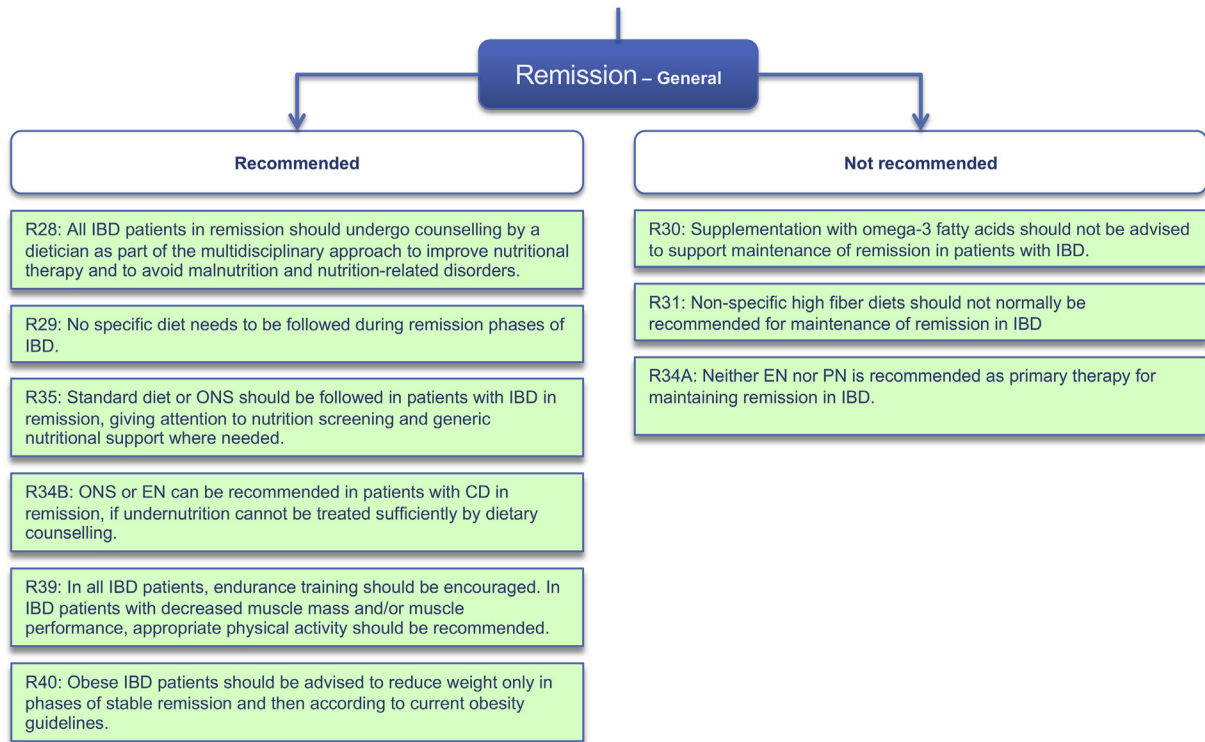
Remission – General

Recommended

R28: All IBD patients in remission should undergo counselling by a dietician as part of the multidisciplinary approach to improve nutritional therapy and to avoid malnutrition and nutrition-related disorders.

R29: No specific diet needs to be followed during remission phases of IBD.

R35: Standard diet or ONS should be followed in patients with IBD in remission, giving attention to nutrition screening and generic nutritional support where needed.

R34B: ONS or EN can be recommended in patients with CD in remission, if undernutrition cannot be treated sufficiently by dietary counselling.

R39: In all IBD patients, endurance training should be encouraged. In IBD patients with decreased muscle mass and/or muscle performance, appropriate physical activity should be recommended.

R40: Obese IBD patients should be advised to reduce weight only in phases of stable remission and then according to current obesity guidelines.

Not recommended

R30: Supplementation with omega-3 fatty acids should not be advised to support maintenance of remission in patients with IBD.

R31: Non-specific high fiber diets should not normally be recommended for maintenance of remission in IBD

R34A: Neither EN nor PN is recommended as primary therapy for maintaining remission in IBD.